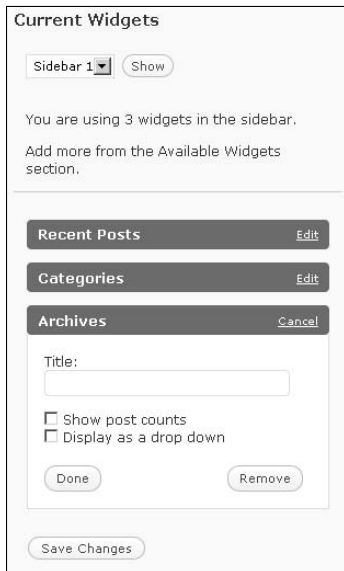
Current Widgets

Sidebar 1 Show

You are using 3 widgets in the sidebar.

Add more from the Available Widgets section.

Recent Posts Edit

Categories Edit

Archives Cancel

Title:

☐ Show post counts
☐ Display as a drop down

Done Remove

Save Changes